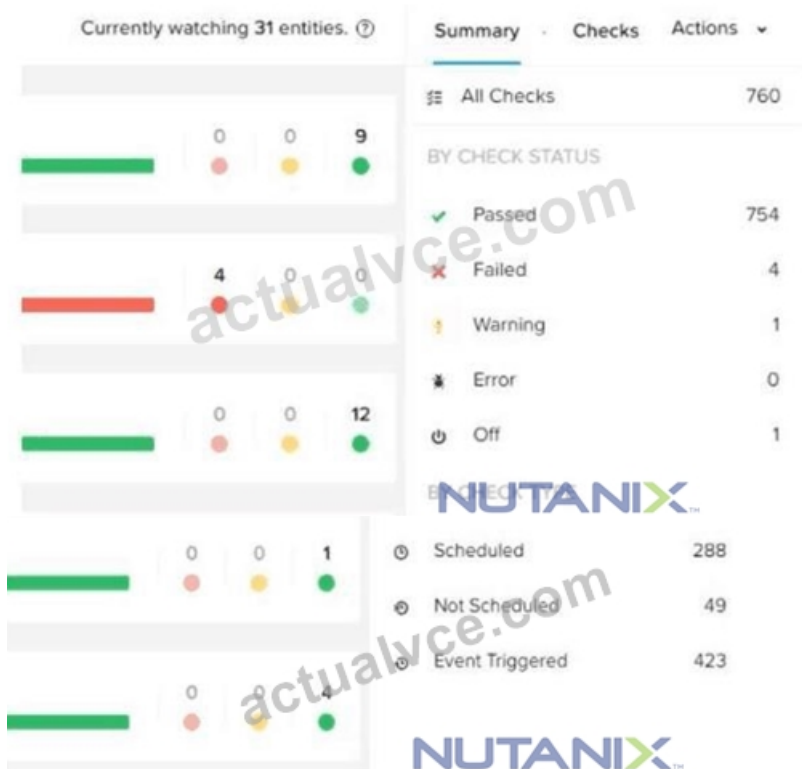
Currently watching 31 entities. ⓘ

Summary · Checks Actions ⌄

All Checks 760

BY CHECK STATUS

Passed 754

Failed 4

Warning 1

Error 0

Off 1

BY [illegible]

Scheduled 288

Not Scheduled 49

Event Triggered 423

0 0 9

4 0 0

0 0 12

0 0 1

0 0 4

actualvce.com

NUTANIX

actualvce.com

NUTANIX